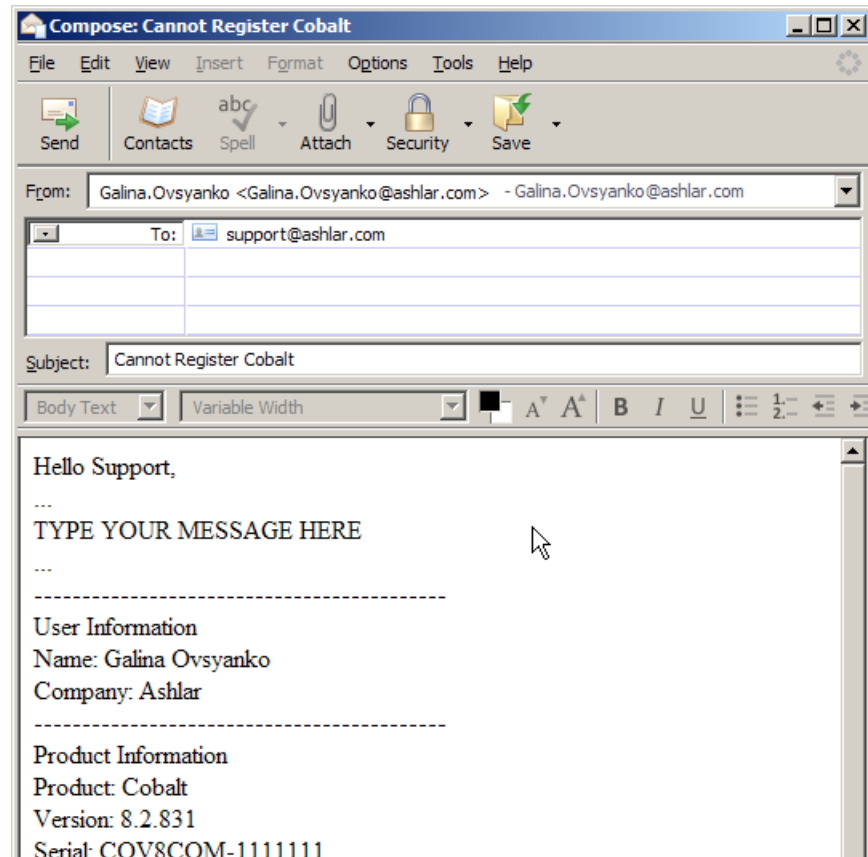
Compose: Cannot Register Cobalt

File Edit View Insert Format Options Tools Help

Send Contacts Spell Attach Security Save

From: Galina.Ovsyanko <Galina.Ovsyanko@ashlar.com> - Galina.Ovsyanko@ashlar.com

To: support@ashlar.com

Subject: Cannot Register Cobalt

Body Text Variable Width

Hello Support,

...
TYPE YOUR MESSAGE HERE
...

------------------------------------------
User Information
Name: Galina Ovsyanko
Company: Ashlar
------------------------------------------
Product Information
Product: Cobalt
Version: 8.2.831
Serial: COV8COM-1111111